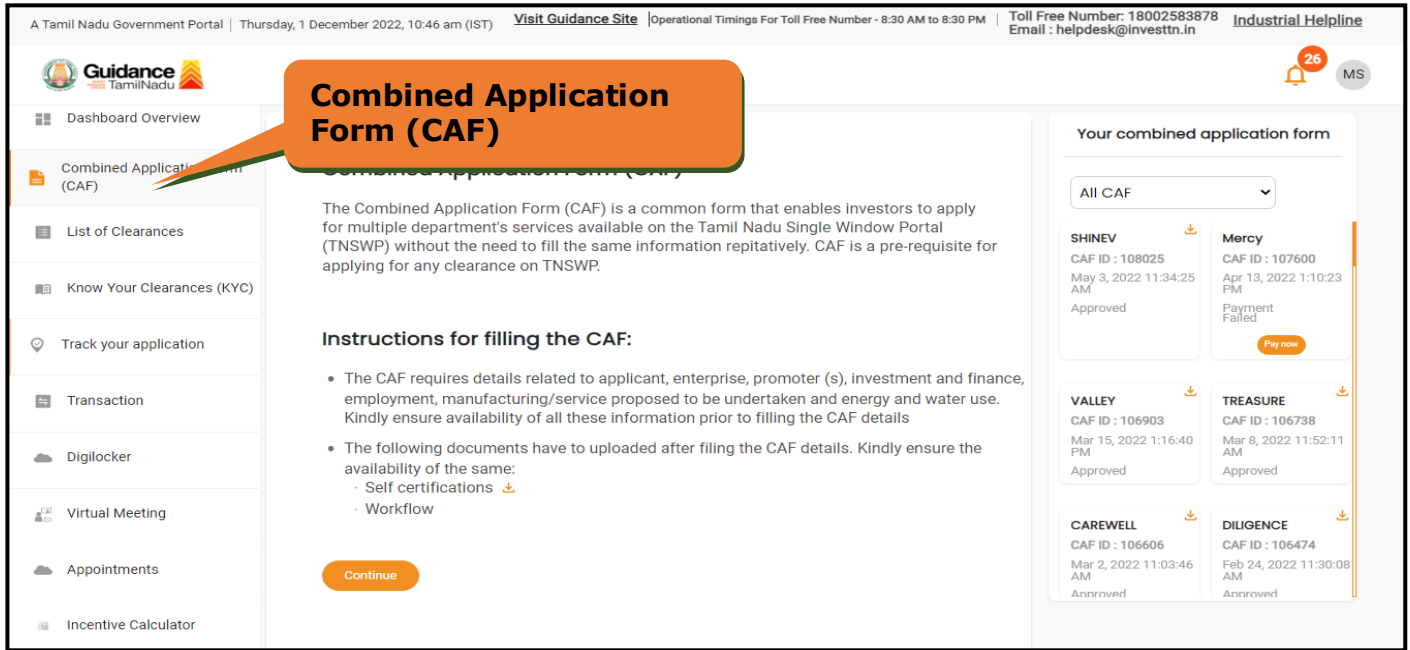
A Tamil Nadu Government Portal | Thursday, 1 December 2022, 10:46 am (IST) Visit Guidance Site | Operational Timings For Toll Free Number - 8:30 AM to 8:30 PM | Toll Free Number: 18002583878 Email : helpdesk@investtn.in Industrial Helpline

Guidance TamilNadu

26 MS

Dashboard Overview

Combined Applicati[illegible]rm (CAF)

List of Clearances

Know Your Clearances (KYC)

Track your application

Transaction

Digilocker

Virtual Meeting

Appointments

Incentive Calculator

Combined Application Form (CAF)

Combined Application Form (CAF)

The Combined Application Form (CAF) is a common form that enables investors to apply for multiple department's services available on the Tamil Nadu Single Window Portal (TNSWP) without the need to fill the same information repitatively. CAF is a pre-requisite for applying for any clearance on TNSWP.

Instructions for filling the CAF:

- The CAF requires details related to applicant, enterprise, promoter (s), investment and finance, employment, manufacturing/service proposed to be undertaken and energy and water use. Kindly ensure availability of all these information prior to filling the CAF details
- The following documents have to uploaded after filing the CAF details. Kindly ensure the availability of the same:
 - Self certifications
 - Workflow

Continue

Your combined application form

All CAF

SHINEV
CAF ID : 108025
May 3, 2022 11:34:25 AM
Approved

Mercy
CAF ID : 107600
Apr 13, 2022 1:10:23 PM
Payment Failed
Pay now

VALLEY
CAF ID : 106903
Mar 15, 2022 1:16:40 PM
Approved

TREASURE
CAF ID : 106738
Mar 8, 2022 11:52:11 AM
Approved

CAREWELL
CAF ID : 106606
Mar 2, 2022 11:03:46 AM
Approved

DILIGENCE
CAF ID : 106474
Feb 24, 2022 11:30:08 AM
Approved